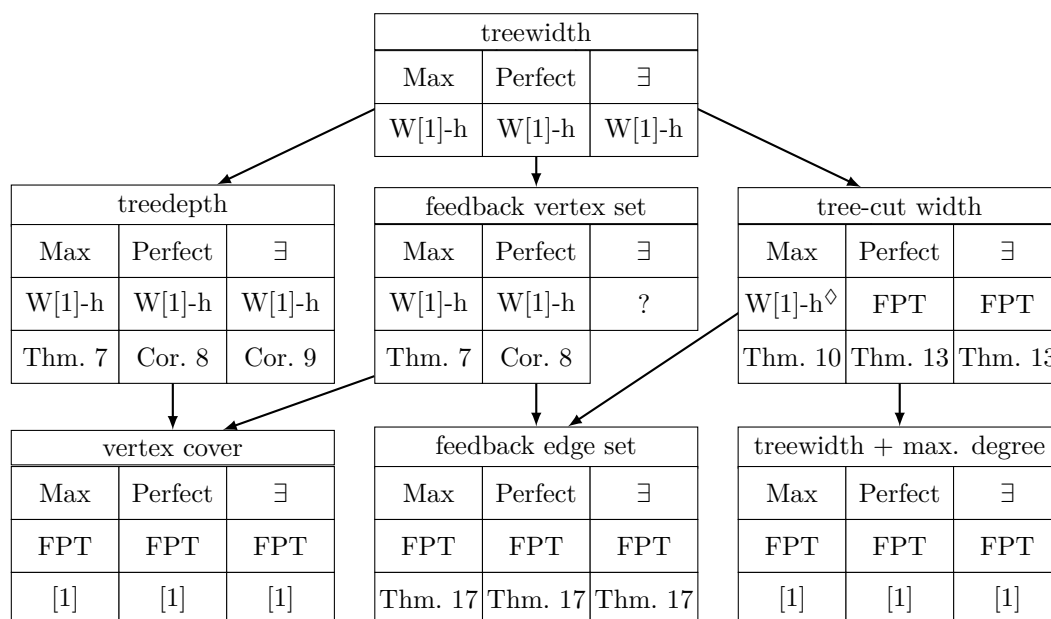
| treewidth | | |
|---|---|---|
| Max | Perfect | ∃ |
| W[1]-h | W[1]-h | W[1]-h |

| treedepth | | |
|---|---|---|
| Max | Perfect | ∃ |
| W[1]-h | W[1]-h | W[1]-h |
| Thm. 7 | Cor. 8 | Cor. 9 |

| feedback vertex set | | |
|---|---|---|
| Max | Perfect | ∃ |
| W[1]-h | W[1]-h | ? |
| Thm. 7 | Cor. 8 | |

| tree-cut width | | |
|---|---|---|
| Max | Perfect | ∃ |
| W[1]-h$^\diamond$ | FPT | FPT |
| Thm. 10 | Thm. 13 | Thm. 1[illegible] |

| vertex cover | | |
|---|---|---|
| Max | Perfect | ∃ |
| FPT | FPT | FPT |
| [1] | [1] | [1] |

| feedback edge set | | |
|---|---|---|
| Max | Perfect | ∃ |
| FPT | FPT | FPT |
| Thm. 17 | Thm. 17 | Thm. 17 |

| treewidth + max. degree | | |
|---|---|---|
| Max | Perfect | ∃ |
| FPT | FPT | FPT |
| [1] | [1] | [1] |